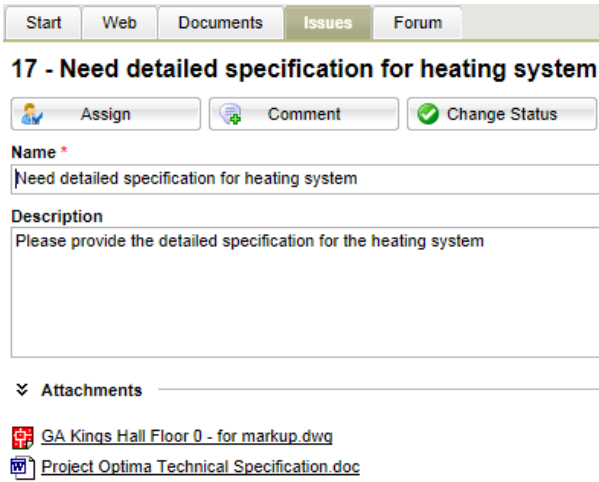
Start Web Documents Issues Forum

17 - Need detailed specification for heating system

Assign Comment Change Status

Name *

Need detailed specification for heating system

Description

Please provide the detailed specification for the heating system

Attachments

GA Kings Hall Floor 0 - for markup.dwg

Project Optima Technical Specification.doc